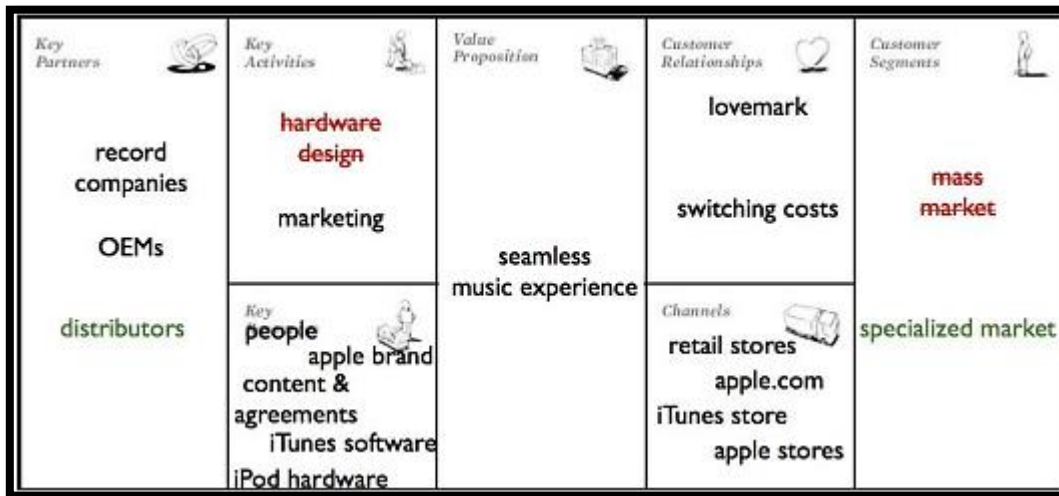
Key Partners

record companies

OEMs

distributors

Key Activities

hardware design

marketing

Key people

apple brand

content & agreements

iTunes software

iPod hardware

Value Proposition

seamless music experience

Customer Relationships

lovemark

switching costs

Channels

retail stores

apple.com

iTunes store

apple stores

Customer Segments

mass market

specialized market